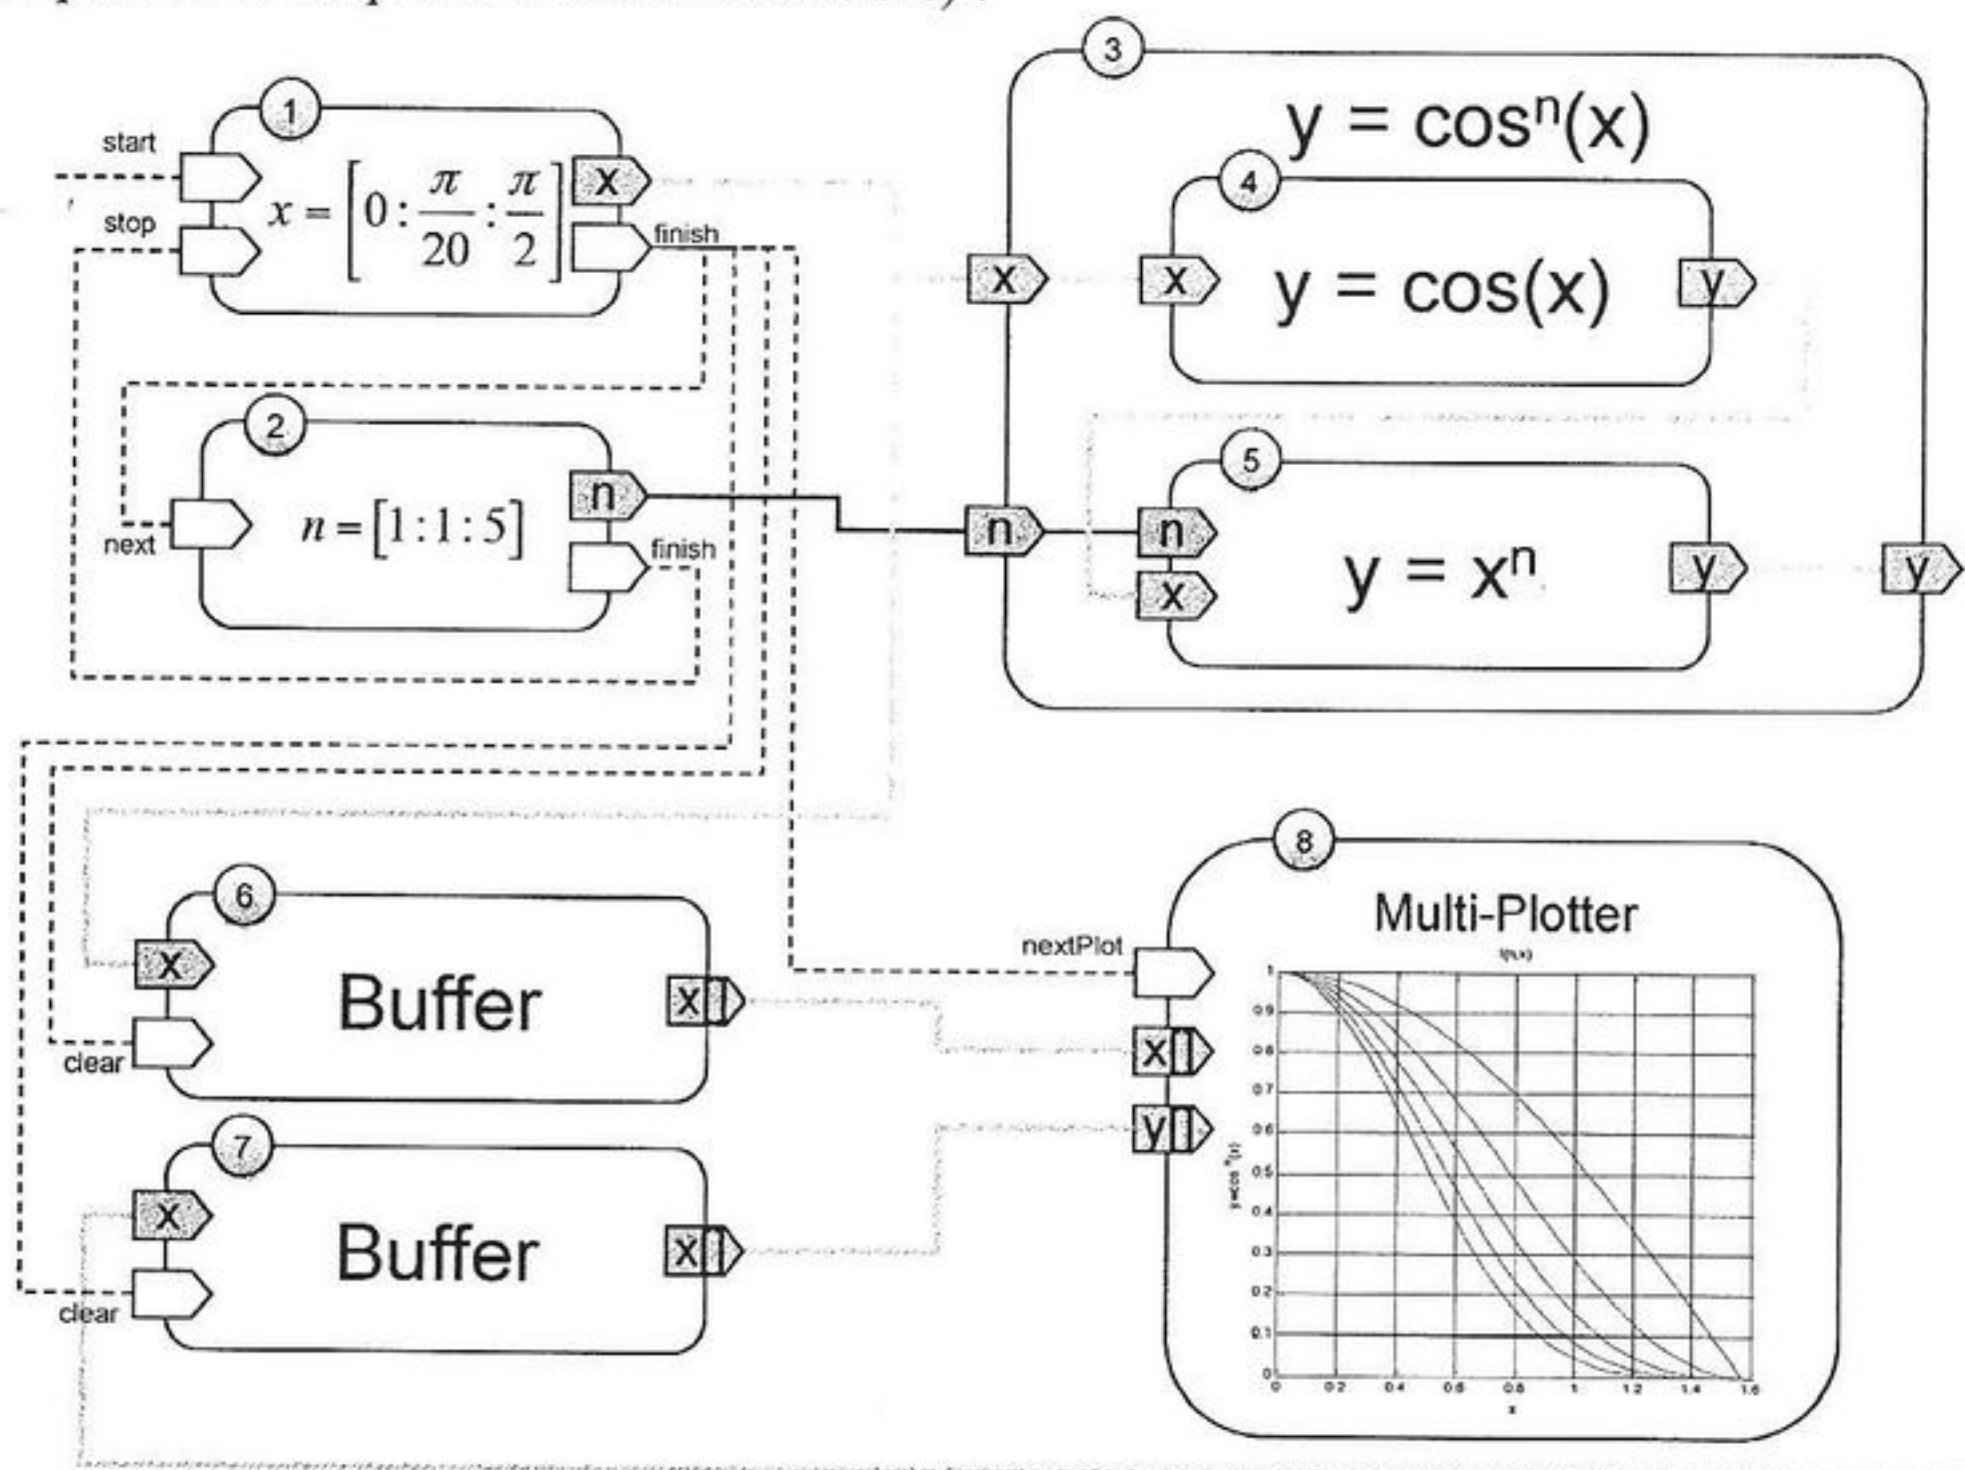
1
start
stop
$x=\left[0:\frac{\pi}{20}:\frac{\pi}{2}\right]$
X
finish

2
next
$n=[1:1:5]$
n
finish

3
$y = \cos^n(x)$
X
n
y

4
X
$y = \cos(x)$
y

5
n
X
$y = x^n$
y

6
X
Buffer
X
clear

7
X
Buffer
X
clear

8
Multi-Plotter
nextPlot
X
y
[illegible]
1
0.9
0.8
0.7
0.6
0.5
0.4
0.3
0.2
0.1
0
0
0.2
0.4
0.6
0.8
1
1.2
1.4
1.6
x
$y=\cos^n(x)$